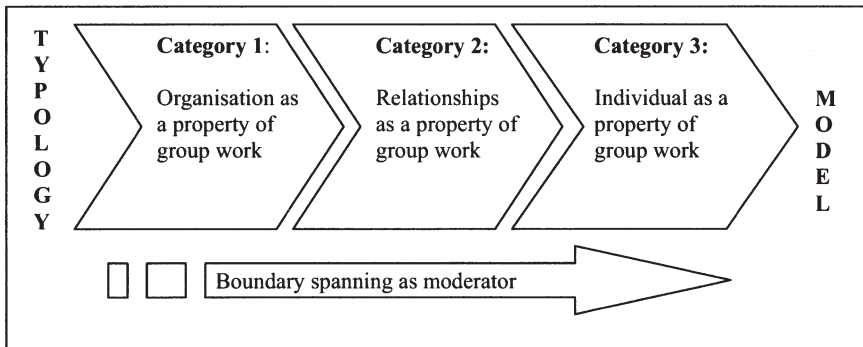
T
Y
P
O
L
O
G
Y

Category 1:
Organisation as a property of group work

Category 2:
Relationships as a property of group work

Category 3:
Individual as a property of group work

M
O
D
E
L

Boundary spanning as moderator